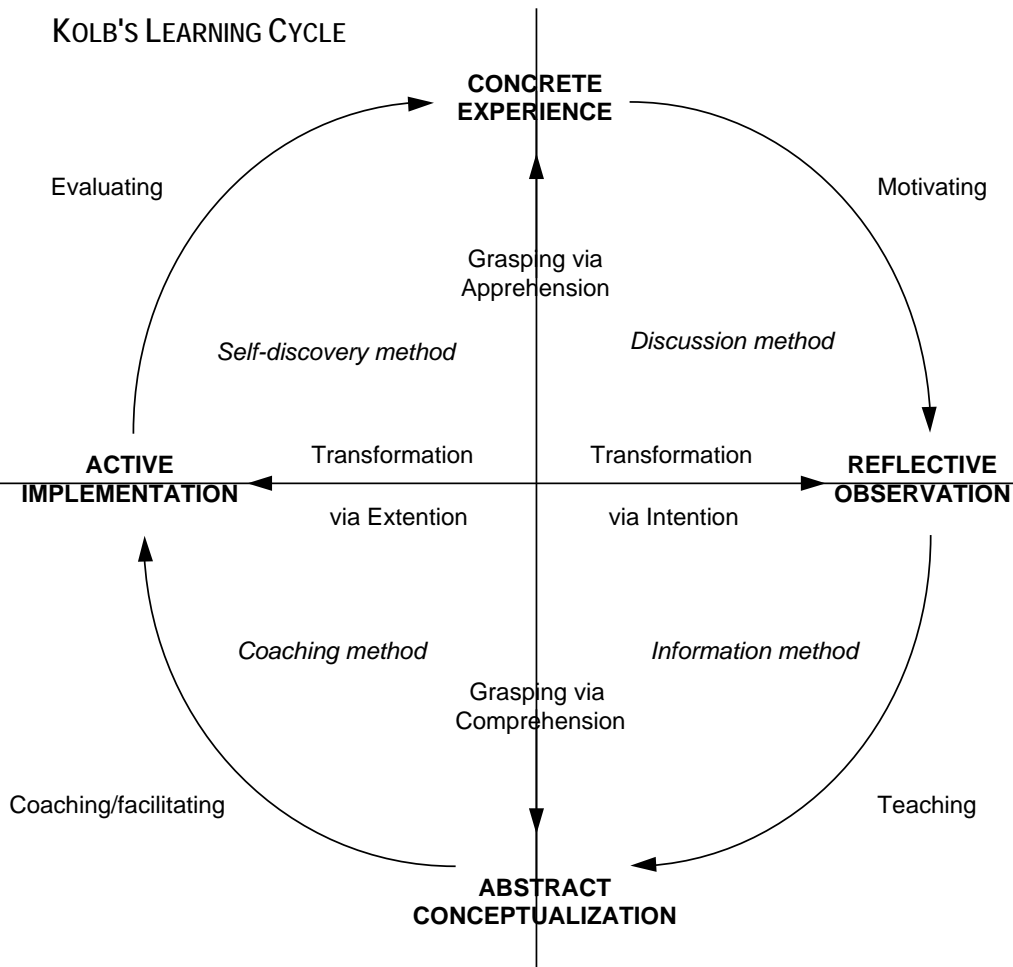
KOLB'S LEARNING CYCLE

CONCRETE EXPERIENCE

Evaluating

Motivating

Grasping via Apprehension

Self-discovery method

Discussion method

ACTIVE IMPLEMENTATION

Transformation

via Extention

Transformation

via Intention

REFLECTIVE OBSERVATION

Coaching method

Information method

Grasping via Comprehension

Coaching/facilitating

Teaching

ABSTRACT CONCEPTUALIZATION